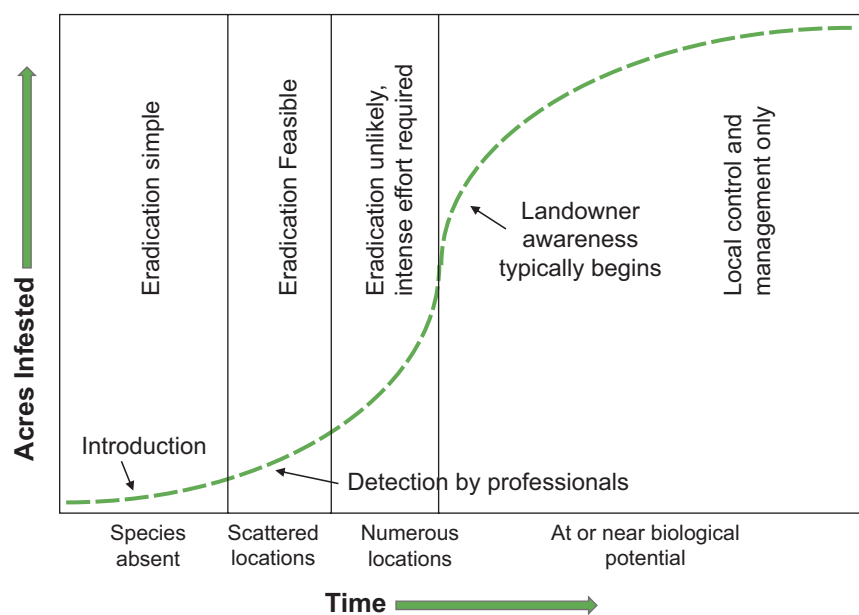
Acres Infested

Eradication simple

Eradication Feasible

Eradication unlikely, intense effort required

Landowner awareness typically begins

Local control and management only

Introduction

Detection by professionals

Species absent

Scattered locations

Numerous locations

At or near biological potential

Time